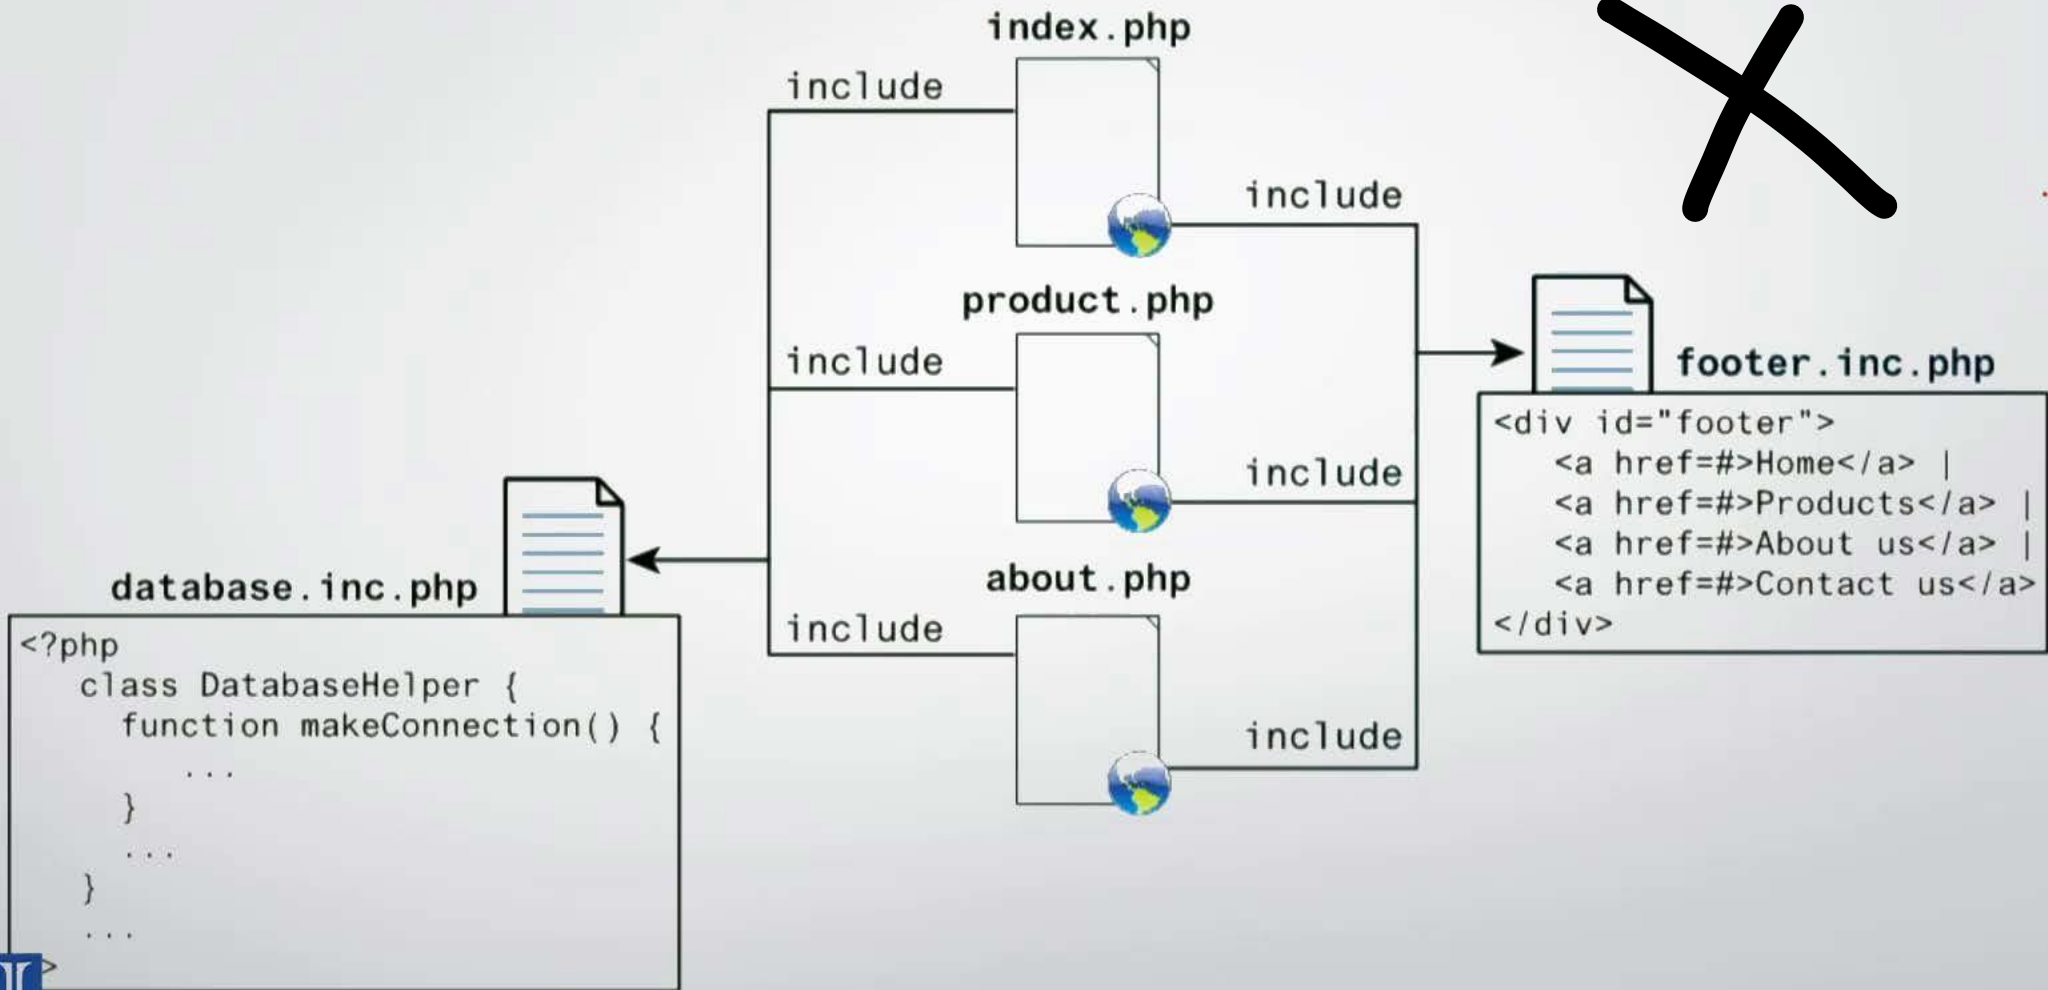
index.php

include

include

product.php

include

include

about.php

include

include

footer.inc.php

<div id="footer">
<a href=#>Home</a> |
<a href=#>Products</a> |
<a href=#>About us</a> |
<a href=#>Contact us</a>
</div>

database.inc.php

<?php
class DatabaseHelper {
function makeConnection() {
...
}
...
}
...
?>